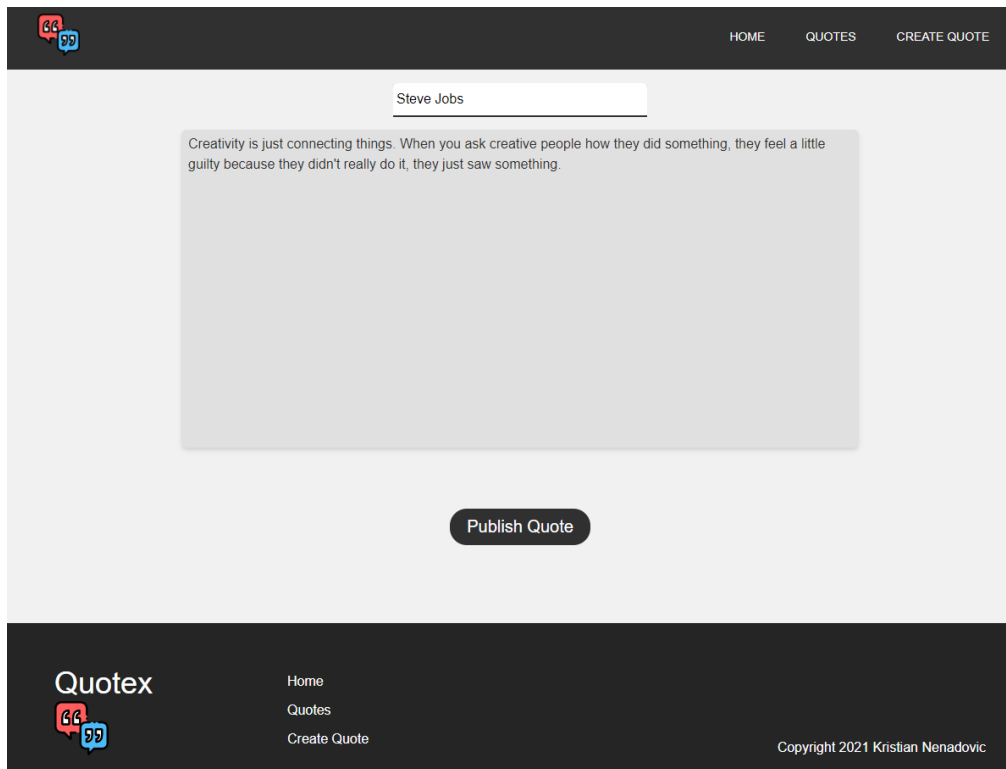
HOME QUOTES CREATE QUOTE

Steve Jobs

Creativity is just connecting things. When you ask creative people how they did something, they feel a little guilty because they didn't really do it, they just saw something.

Publish Quote

Quotex

Home
Quotes
Create Quote

Copyright 2021 Kristian Nenadovic